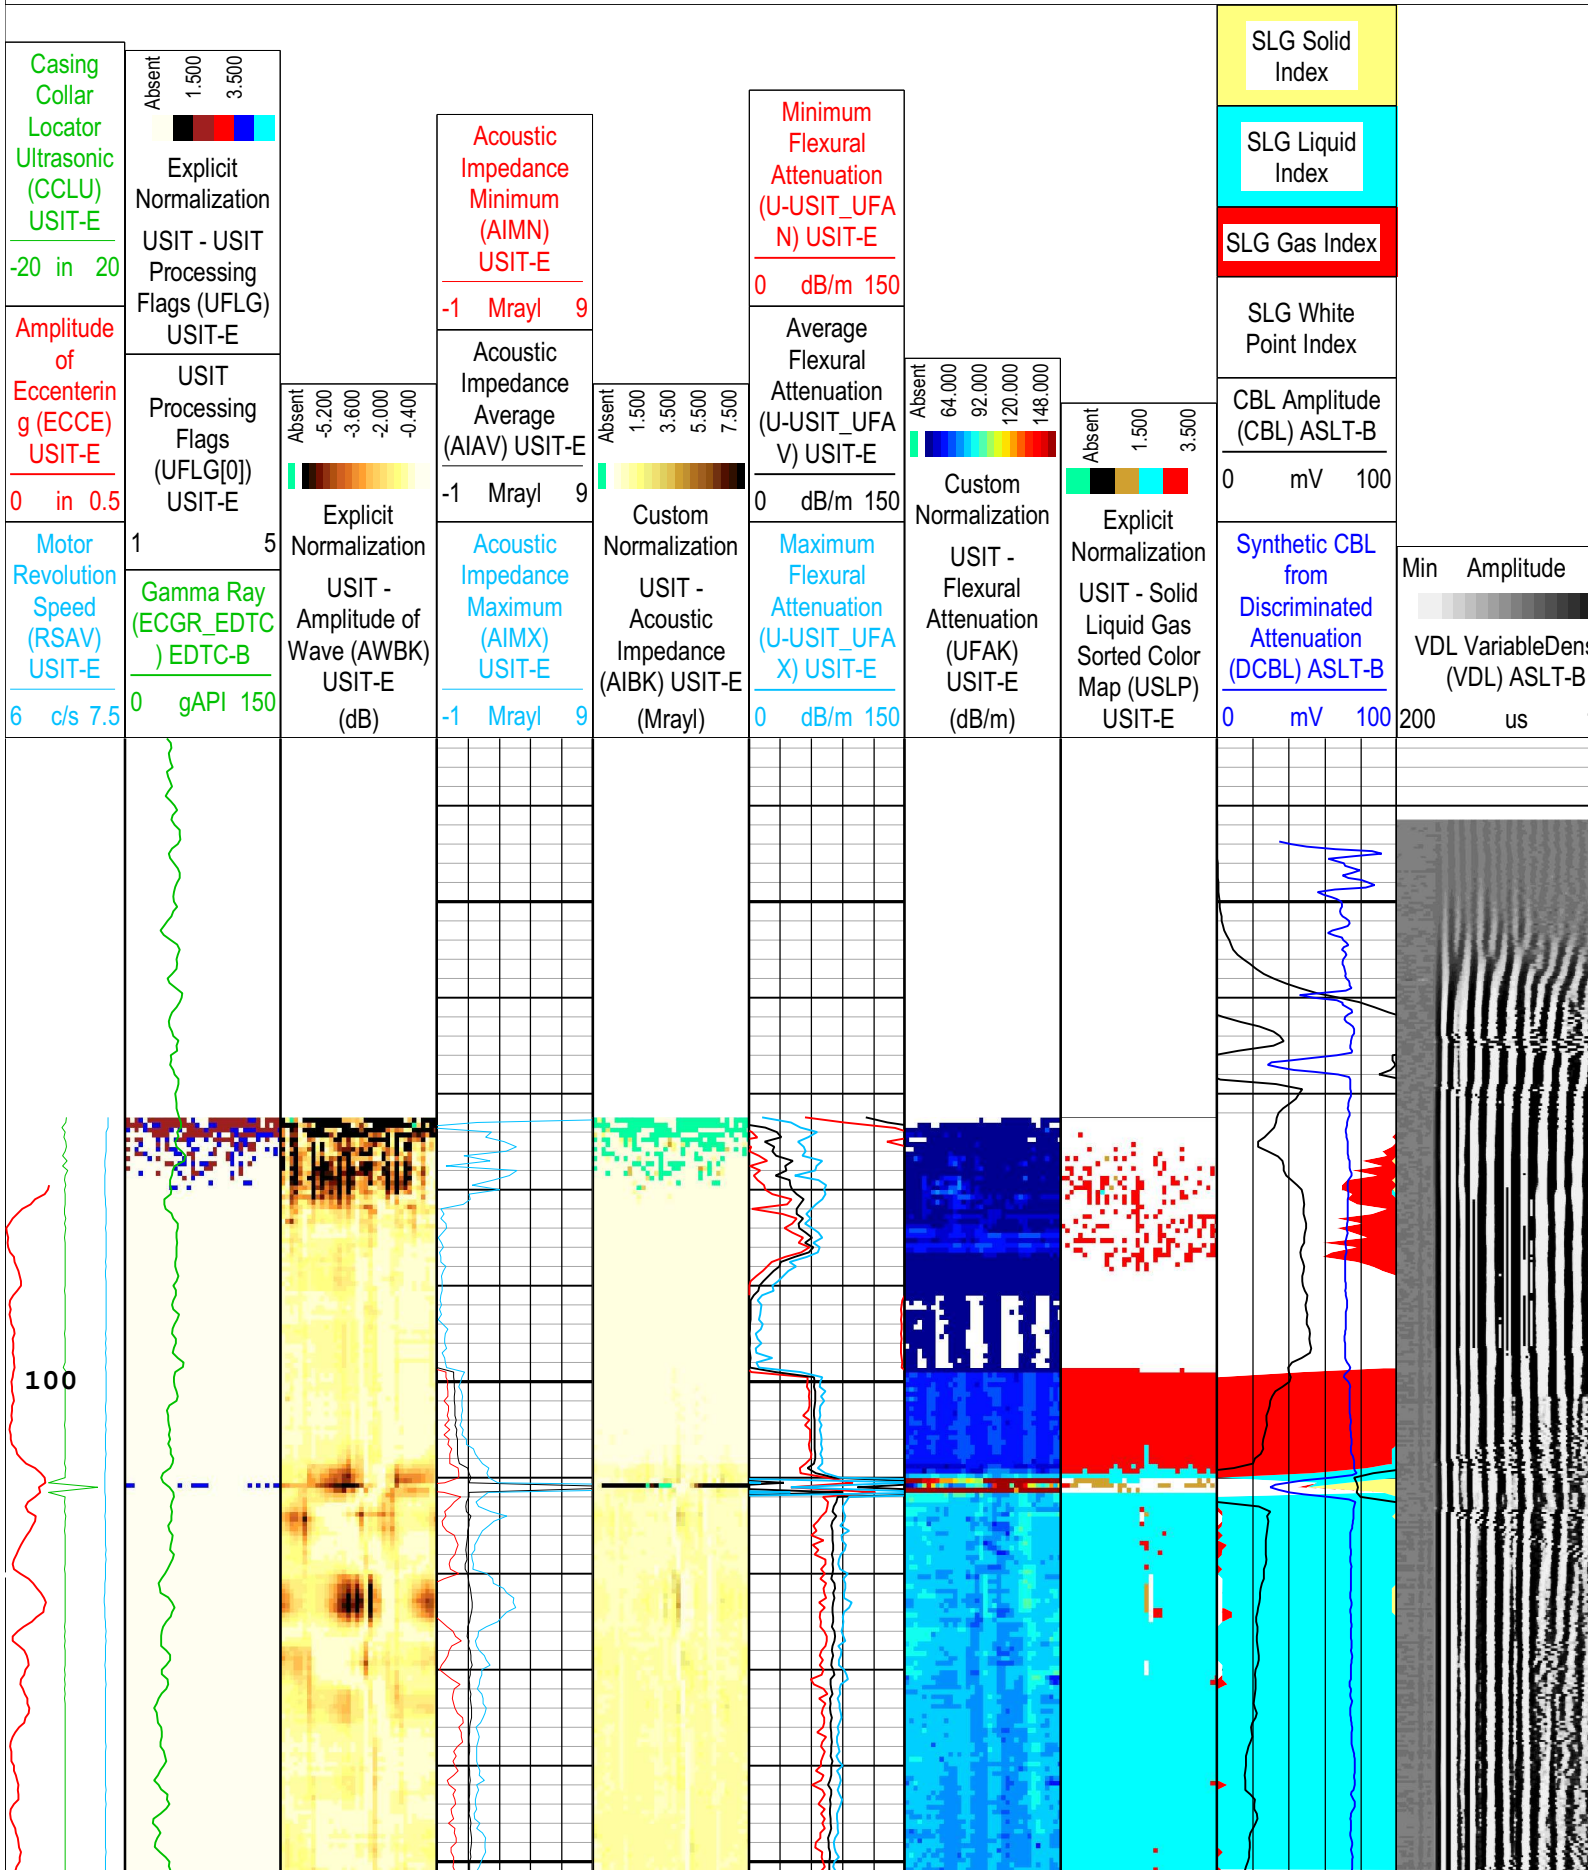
Casing Collar Locator Ultrasonic (CCLU) USIT-E
-20 in 20
Amplitude of Eccentering (ECCE) USIT-E
0 in 0.5
Motor Revolution Speed (RSAV) USIT-E
6 c/s 7.5

Absent 1.500 3.500
Explicit Normalization
USIT - USIT Processing Flags (UFLG) USIT-E
USIT Processing Flags (UFLG[0]) USIT-E
1 5
Gamma Ray (ECGR_EDTC) EDTC-B
0 gAPI 150

Absent -5.200 -3.600 -2.000 -0.400
Explicit Normalization
USIT - Amplitude of Wave (AWBK) USIT-E
(dB)

Acoustic Impedance Minimum (AIMN) USIT-E
-1 Mrayl 9
Acoustic Impedance Average (AIAV) USIT-E
-1 Mrayl 9
Acoustic Impedance Maximum (AIMX) USIT-E
-1 Mrayl 9

Absent 1.500 3.500 5.500 7.500
Custom Normalization
USIT - Acoustic Impedance (AIBK) USIT-E
(Mrayl)

Minimum Flexural Attenuation (U-USIT_UFAN) USIT-E
0 dB/m 150
Average Flexural Attenuation (U-USIT_UFAV) USIT-E
0 dB/m 150
Maximum Flexural Attenuation (U-USIT_UFAX) USIT-E
0 dB/m 150

Absent 64.000 92.000 120.000 148.000
Custom Normalization
USIT - Flexural Attenuation (UFAK) USIT-E
(dB/m)

Absent 1.500 3.500
Explicit Normalization
USIT - Solid Liquid Gas Sorted Color Map (USLP) USIT-E

SLG Solid Index
SLG Liquid Index
SLG Gas Index
SLG White Point Index
CBL Amplitude (CBL) ASLT-B
0 mV 100
Synthetic CBL from Discriminated Attenuation (DCBL) ASLT-B
0 mV 100

Min Amplitude
VDL VariableDens (VDL) ASLT-B
200 us

100